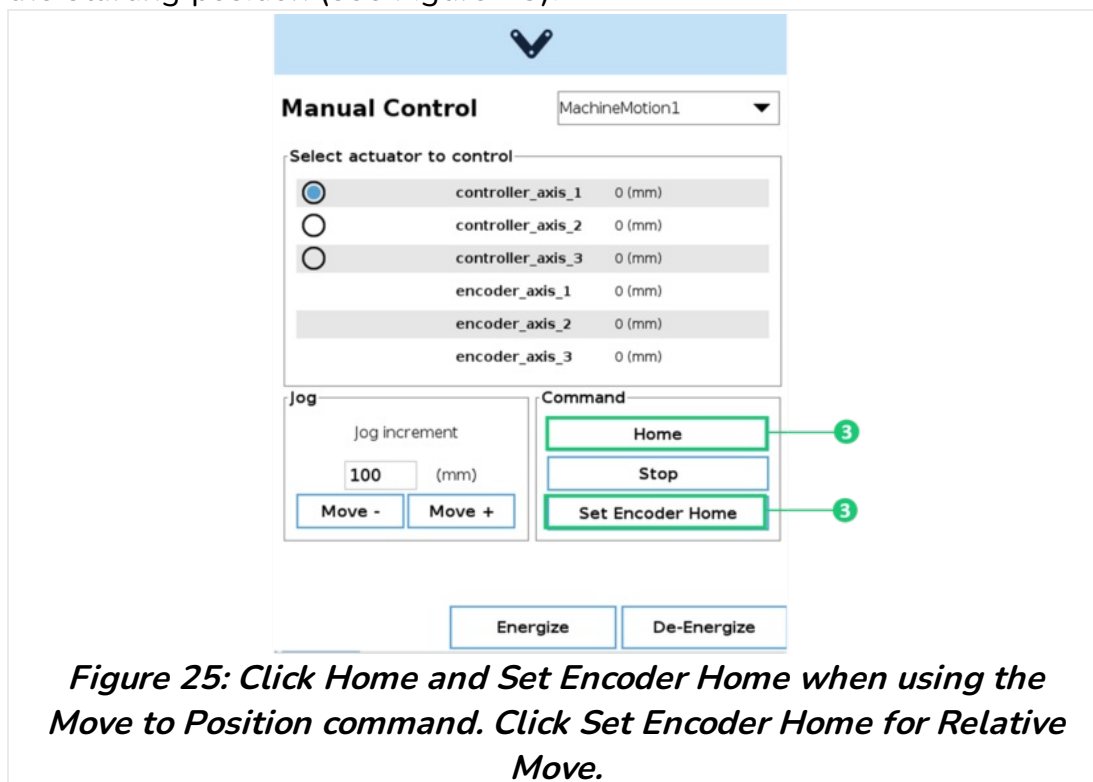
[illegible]

Manual Control

MachineMotion1

Select actuator to control

controller_axis_1 0 (mm)
controller_axis_2 0 (mm)
controller_axis_3 0 (mm)
encoder_axis_1 0 (mm)
encoder_axis_2 0 (mm)
encoder_axis_3 0 (mm)

Jog

Jog increment

100 (mm)

Move -

Move +

Command

Home

3

Stop

Set Encoder Home

3

Energize

De-Energize

Figure 25: Click Home and Set Encoder Home when using the Move to Position command. Click Set Encoder Home for Relative Move.